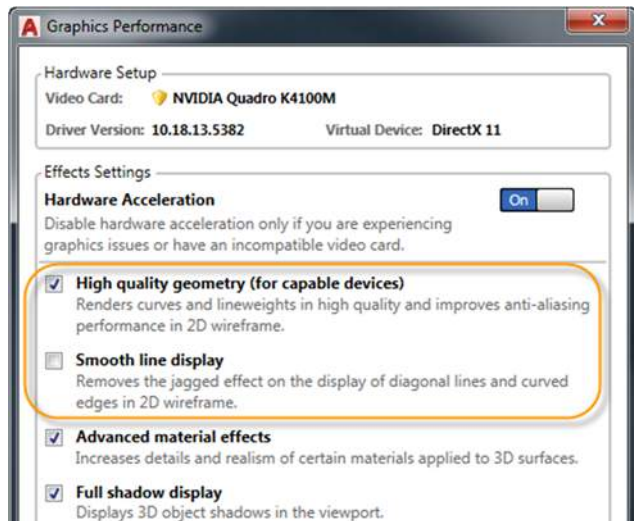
Graphics Performance

Hardware Setup

Video Card: NVIDIA Quadro K4100M

Driver Version: 10.18.13.5382 Virtual Device: DirectX 11

Effects Settings

Hardware Acceleration

On

Disable hardware acceleration only if you are experiencing graphics issues or have an incompatible video card.

High quality geometry (for capable devices)
Renders curves and lineweights in high quality and improves anti-aliasing performance in 2D wireframe.

Smooth line display
Removes the jagged effect on the display of diagonal lines and curved edges in 2D wireframe.

Advanced material effects
Increases details and realism of certain materials applied to 3D surfaces.

Full shadow display
Displays 3D object shadows in the viewport.